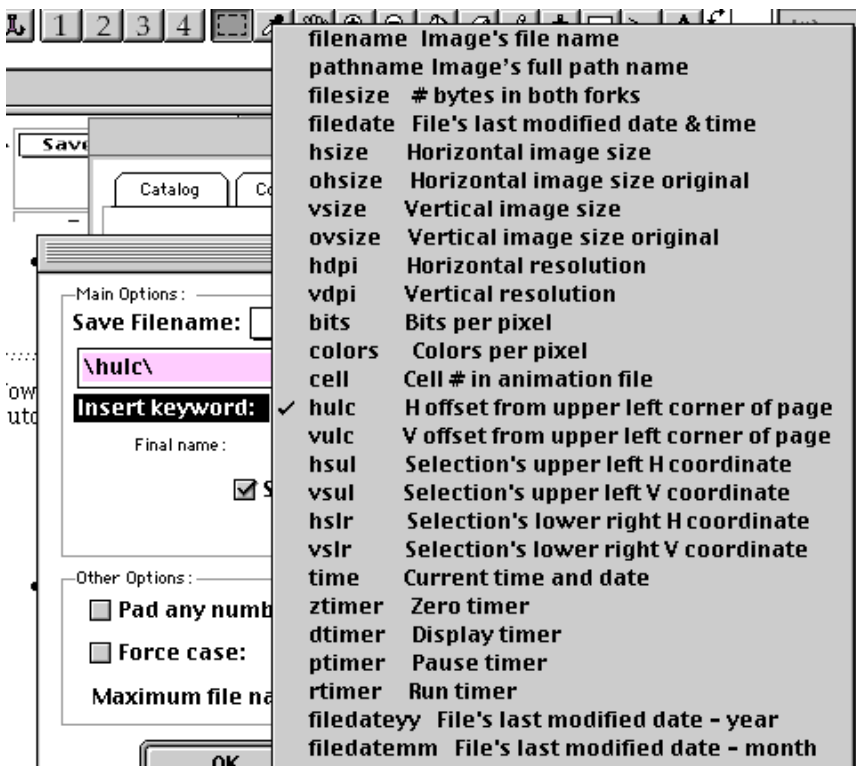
1 2 3 4

Save

Catalog

Main Options:

Save Filename:

\hulc\

Insert keyword:

Final name:

Other Options:

Pad any numb

Force case:

Maximum file na

OK

filename Image's file name
pathname Image's full path name
filesize # bytes in both forks
filedate File's last modified date & time
hsize Horizontal image size
ohsize Horizontal image size original
vsize Vertical image size
ovsize Vertical image size original
hdpi Horizontal resolution
vdpi Vertical resolution
bits Bits per pixel
colors Colors per pixel
cell Cell # in animation file
✓ hulc H offset from upper left corner of page
vulc V offset from upper left corner of page
hsul Selection's upper left H coordinate
vsul Selection's upper left V coordinate
hslr Selection's lower right H coordinate
vslr Selection's lower right V coordinate
time Current time and date
ztimer Zero timer
dtimer Display timer
ptimer Pause timer
rtimer Run timer
filedateyy File's last modified date - year
filedatemm File's last modified date - month